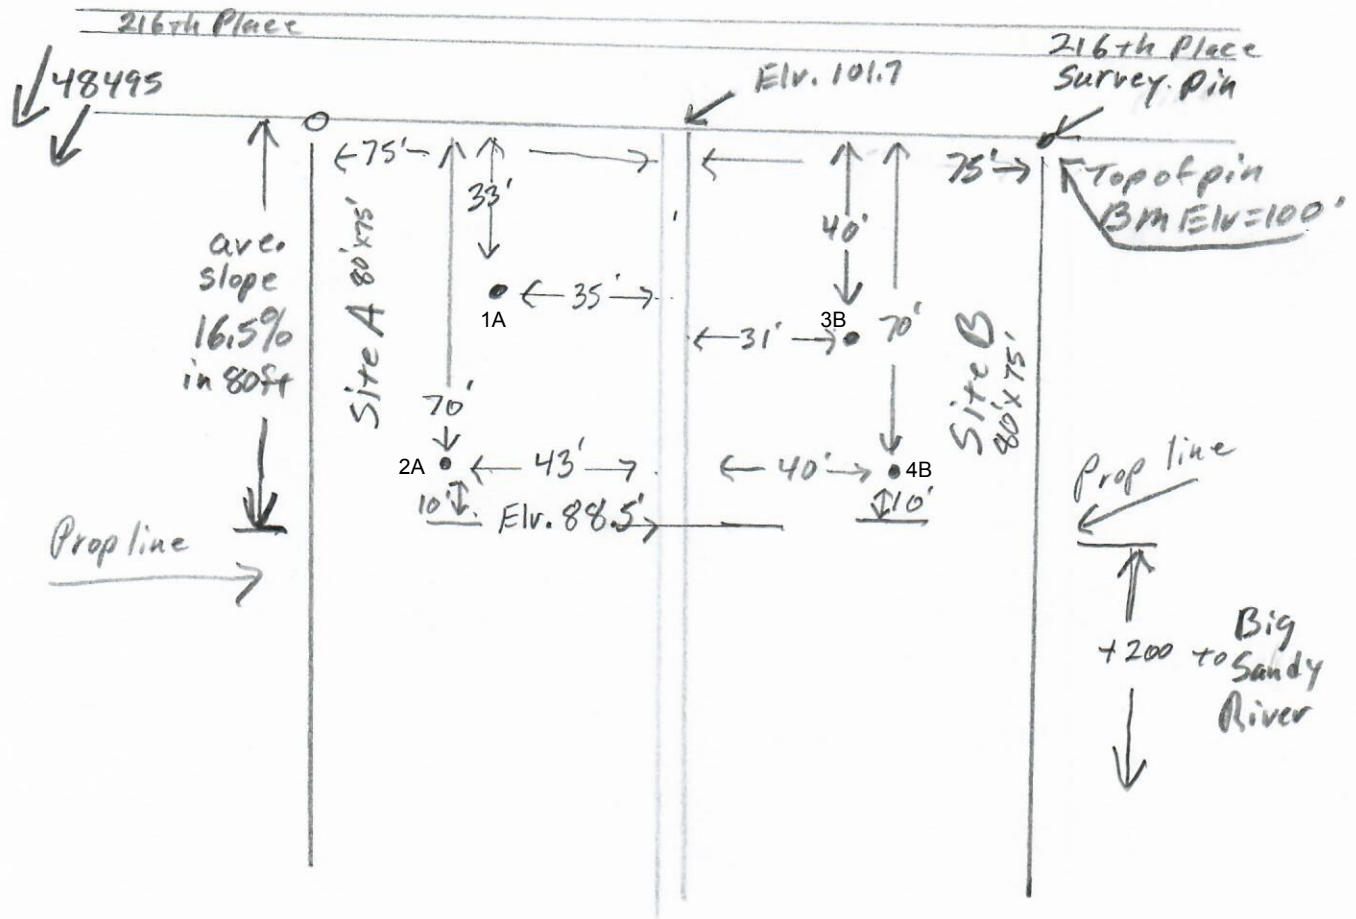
216th Place

48495

Elv. 101.7

216th Place
Survey pin

75'

33'

40'

75'

Top of pin
BM Elv=100'

ave. slope 16.5% in 80ft

Site A 80'x75'

35'

1A

3B

31'

70'

Site B 80'x75'

70'

2A

43'

40'

4B

10'

Elv. 88.5'

10'

Prop line

Prop line

+200 to Big Sandy River